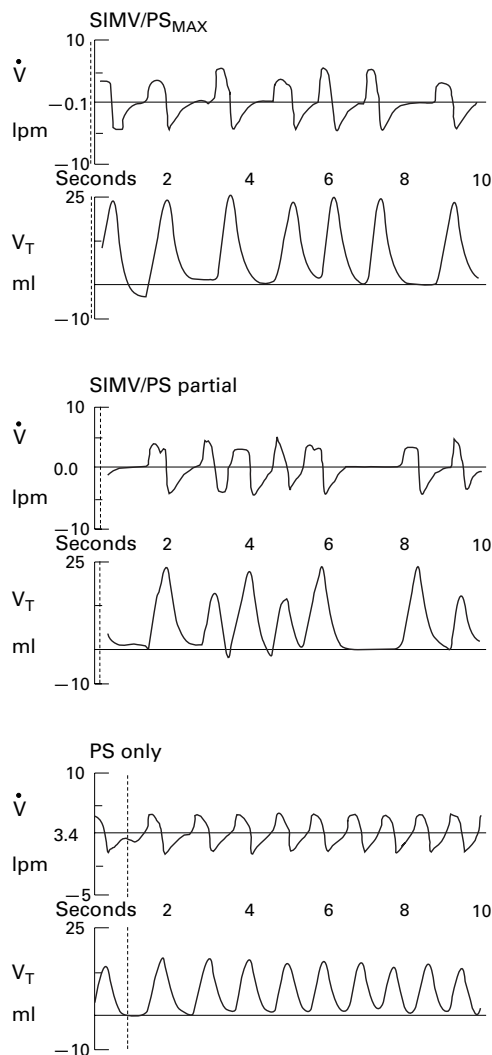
SIMV/PS$_{MAX}$

$\dot{V}$

10

–0.1

lpm

–10

Seconds 2 4 6 8 10

25

$V_T$

ml

–10

SIMV/PS partial

$\dot{V}$

10

0.0

lpm

–10

Seconds 2 4 6 8 10

25

$V_T$

ml

–10

PS only

$\dot{V}$

10

3.4

lpm

–5

Seconds 2 4 6 8 10

25

$V_T$

ml

–10